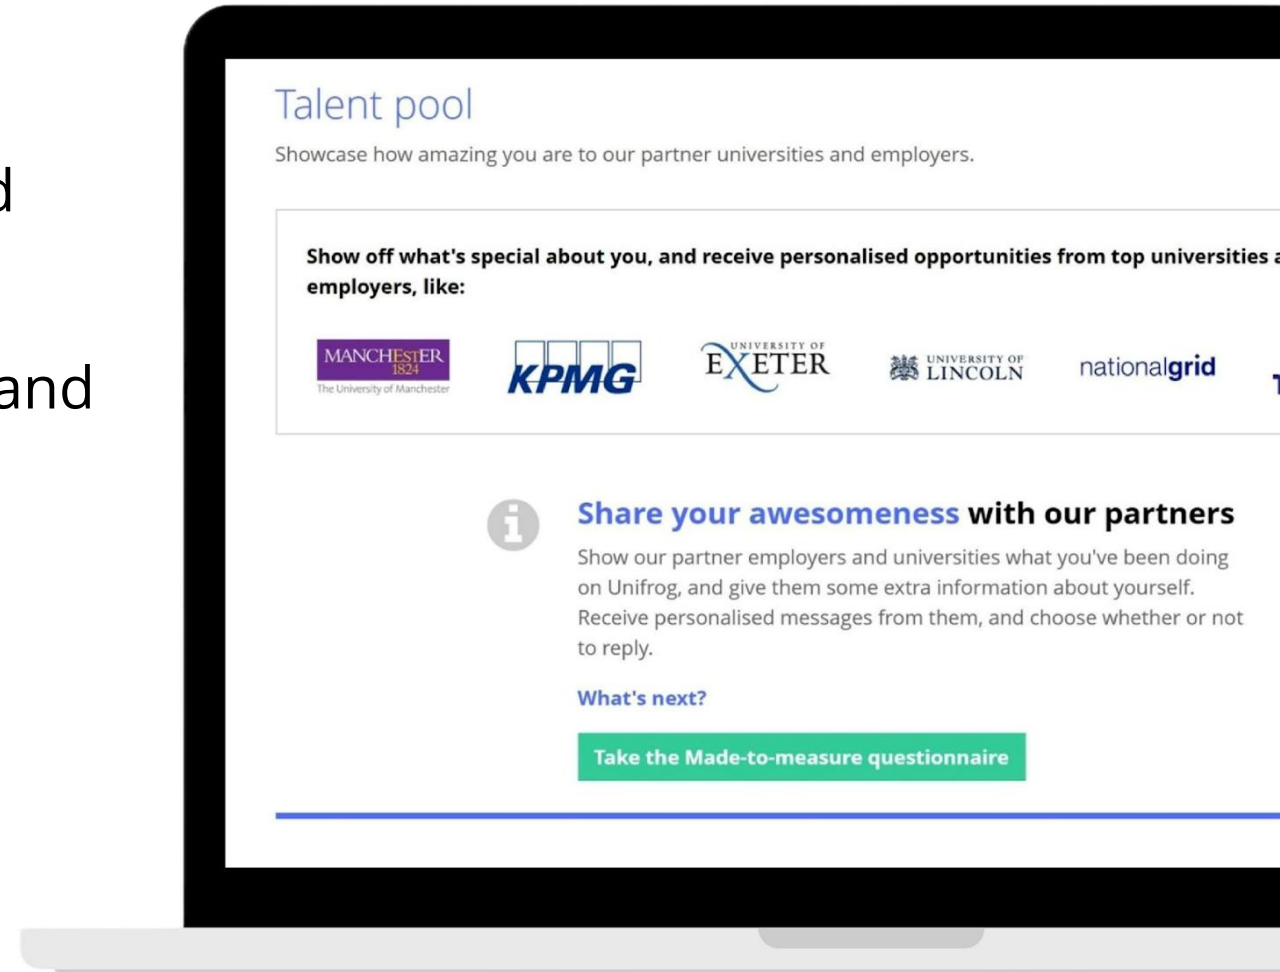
d

and

Talent pool

Showcase how amazing you are to our partner universities and employers.

Show off what's special about you, and receive personalised opportunities from top universities a employers, like:

MANCHESTER 1824 The University of Manchester

KPMG

UNIVERSITY OF EXETER

UNIVERSITY OF LINCOLN

nationalgrid

Share your awesomeness with our partners

Show our partner employers and universities what you've been doing on Unifrog, and give them some extra information about yourself. Receive personalised messages from them, and choose whether or not to reply.

What's next?

Take the Made-to-measure questionnaire